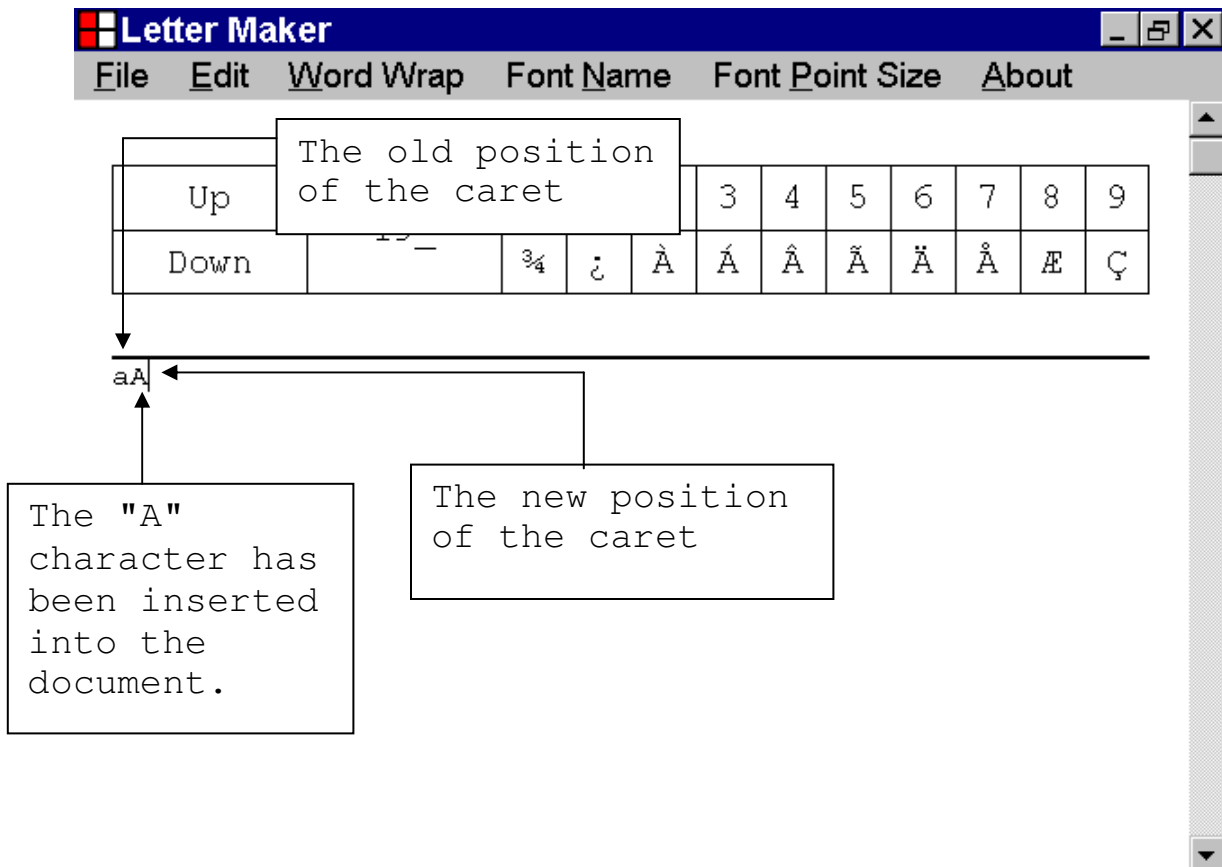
Letter Maker

File Edit Word Wrap Font Name Font Point Size About

The old position of the caret

| Up | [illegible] | | | 3 | 4 | 5 | 6 | 7 | 8 | 9 |
|---|---|---|---|---|---|---|---|---|---|---|
| Down | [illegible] | ¾ | ¿ | À | Á | Â | Ã | Ä | Å | Æ | Ç |

aA

The "A" character has been inserted into the document.

The new position of the caret